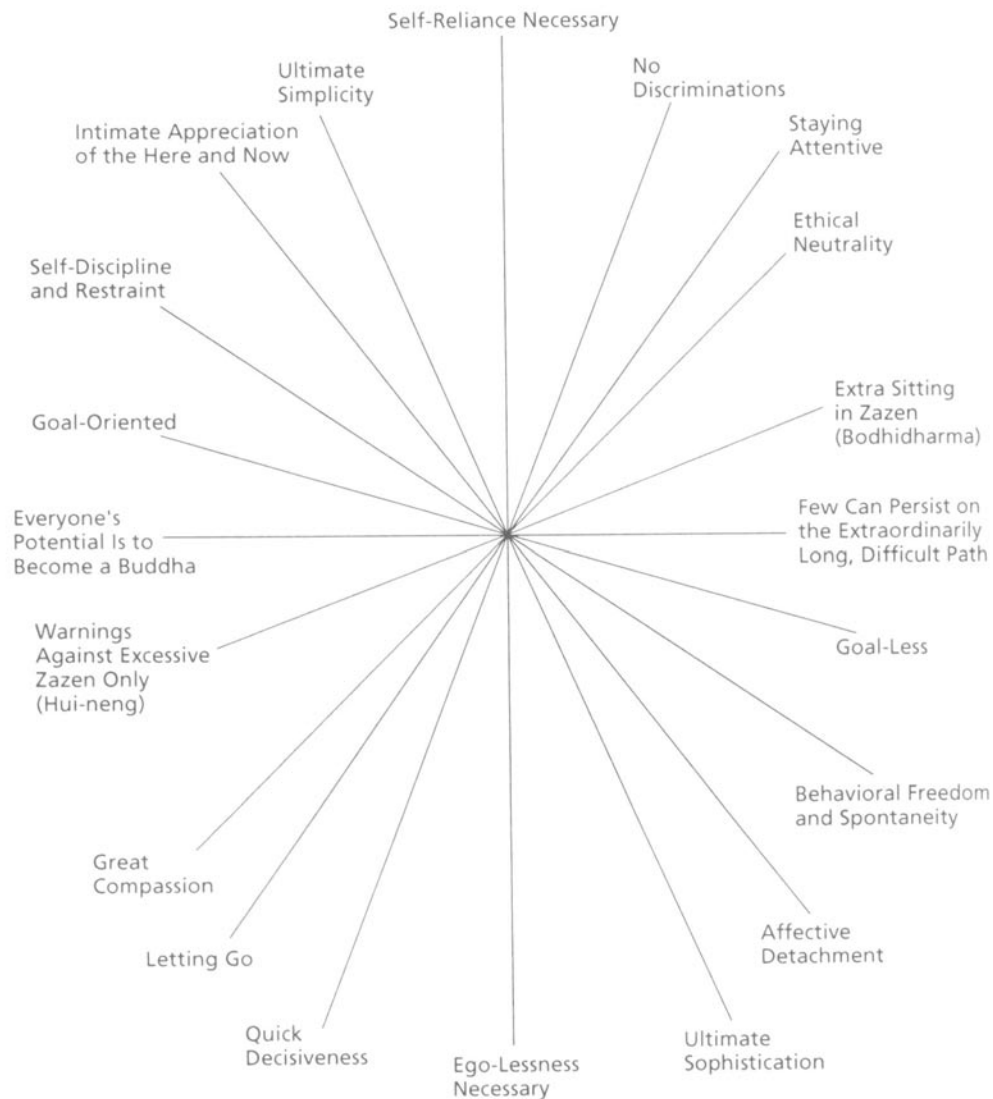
Self-Reliance Necessary

Ultimate Simplicity

No Discriminations

Intimate Appreciation of the Here and Now

Staying Attentive

Ethical Neutrality

Self-Discipline and Restraint

Extra Sitting in Zazen (Bodhidharma)

Goal-Oriented

Everyone's Potential Is to Become a Buddha

Few Can Persist on the Extraordinarily Long, Difficult Path

Warnings Against Excessive Zazen Only (Hui-neng)

Goal-Less

Behavioral Freedom and Spontaneity

Great Compassion

Affective Detachment

Letting Go

Quick Decisiveness

Ego-Lessness Necessary

Ultimate Sophistication